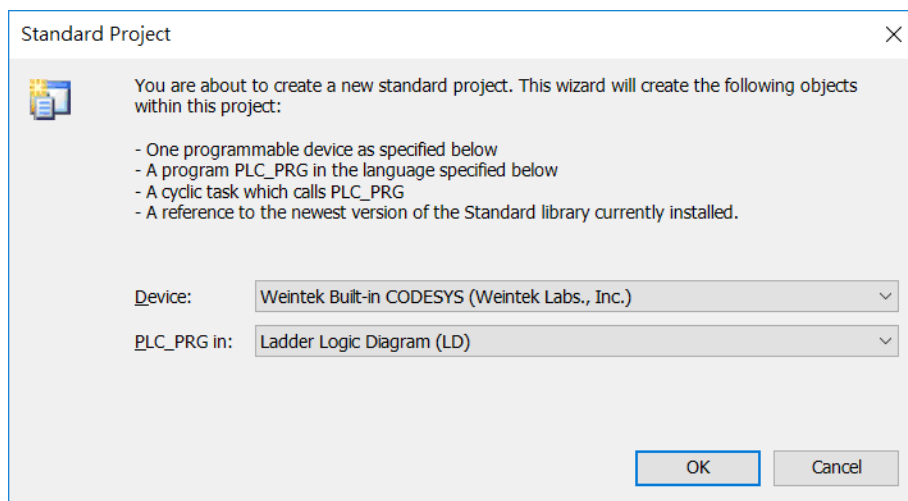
Standard Project

You are about to create a new standard project. This wizard will create the following objects within this project:

- One programmable device as specified below
- A program PLC_PRG in the language specified below
- A cyclic task which calls PLC_PRG
- A reference to the newest version of the Standard library currently installed.

Device: Weintek Built-in CODESYS (Weintek Labs., Inc.)

PLC_PRG in: Ladder Logic Diagram (LD)

OK

Cancel